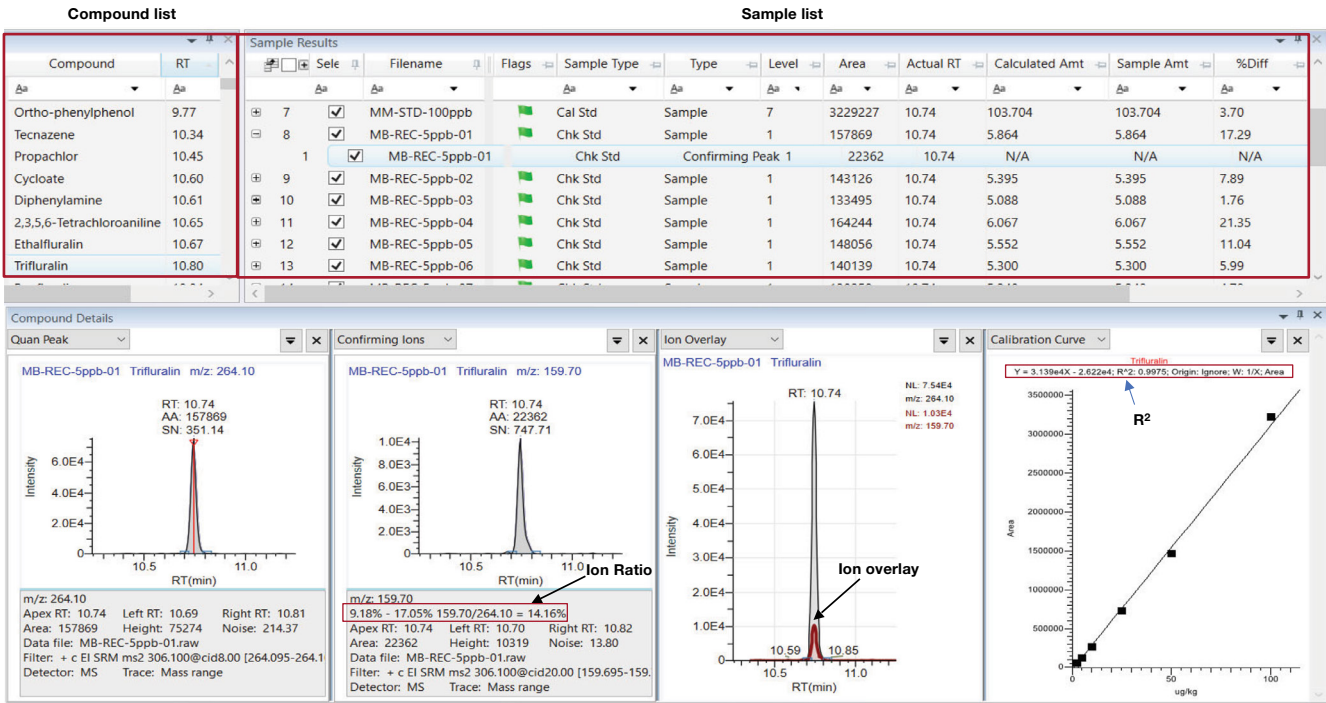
Compound list

Sample list

| Compound | RT |
|---|---|
| Aa | Aa |
| Ortho-phenylphenol | 9.77 |
| Tecnazene | 10.34 |
| Propachlor | 10.45 |
| Cycloate | 10.60 |
| Diphenylamine | 10.61 |
| 2,3,5,6-Tetrachloroaniline | 10.65 |
| Ethalfluralin | 10.67 |
| Trifluralin | 10.80 |

Sample Results

| | Sele | Filename | Flags | Sample Type | Type | Level | Area | Actual RT | Calculated Amt | Sample Amt | %Diff |
|---|---|---|---|---|---|---|---|---|---|---|---|
| | Aa | Aa | | Aa | Aa | Aa | Aa | Aa | Aa | Aa | Aa |
| 7 | ✓ | MM-STD-100ppb | | Cal Std | Sample | 7 | 3229227 | 10.74 | 103.704 | 103.704 | 3.70 |
| 8 | ✓ | MB-REC-5ppb-01 | | Chk Std | Sample | 1 | 157869 | 10.74 | 5.864 | 5.864 | 17.29 |
| 1 | ✓ | MB-REC-5ppb-01 | | Chk Std | Confirming Peak | 1 | 22362 | 10.74 | N/A | N/A | N/A |
| 9 | ✓ | MB-REC-5ppb-02 | | Chk Std | Sample | 1 | 143126 | 10.74 | 5.395 | 5.395 | 7.89 |
| 10 | ✓ | MB-REC-5ppb-03 | | Chk Std | Sample | 1 | 133495 | 10.74 | 5.088 | 5.088 | 1.76 |
| 11 | ✓ | MB-REC-5ppb-04 | | Chk Std | Sample | 1 | 164244 | 10.74 | 6.067 | 6.067 | 21.35 |
| 12 | ✓ | MB-REC-5ppb-05 | | Chk Std | Sample | 1 | 148056 | 10.74 | 5.552 | 5.552 | 11.04 |
| 13 | ✓ | MB-REC-5ppb-06 | | Chk Std | Sample | 1 | 140139 | 10.74 | 5.300 | 5.300 | 5.99 |

Compound Details

Quan Peak
MB-REC-5ppb-01 Trifluralin m/z: 264.10
RT: 10.74
AA: 157869
SN: 351.14
6.0E4
4.0E4
2.0E4
0
Intensity
10.5 11.0
RT(min)
m/z: 264.10
Apex RT: 10.74 Left RT: 10.69 Right RT: 10.81
Area: 157869 Height: 75274 Noise: 214.37
Data file: MB-REC-5ppb-01.raw
Filter: + c EI SRM ms2 306.100@cid8.00 [264.095-264.1
Detector: MS Trace: Mass range

Confirming Ions
MB-REC-5ppb-01 Trifluralin m/z: 159.70
RT: 10.74
AA: 22362
SN: 747.71
1.0E4
8.0E3
6.0E3
4.0E3
2.0E3
0
Intensity
10.5 11.0
RT(min)
Ion Ratio
m/z: 159.70
9.18% - 17.05% 159.70/264.10 = 14.16%
Apex RT: 10.74 Left RT: 10.70 Right RT: 10.82
Area: 22362 Height: 10319 Noise: 13.80
Data file: MB-REC-5ppb-01.raw
Filter: + c EI SRM ms2 306.100@cid20.00 [159.695-159.
Detector: MS Trace: Mass range

Ion Overlay
MB-REC-5ppb-01 Trifluralin
RT: 10.74
NL: 7.54E4
m/z: 264.10
NL: 1.03E4
m/z: 159.70
7.0E4
6.0E4
5.0E4
4.0E4
3.0E4
2.0E4
1.0E4
0
Intensity
Ion overlay
10.59 10.85
10.5 11.0
RT(min)

Calibration Curve
Trifluralin
Y = 3.139e4X - 2.622e4; R^2: 0.9975; Origin: Ignore; W: 1/X; Area
R²
3500000
3000000
2500000
2000000
1500000
1000000
500000
0
Area
0 50 100
ug/kg